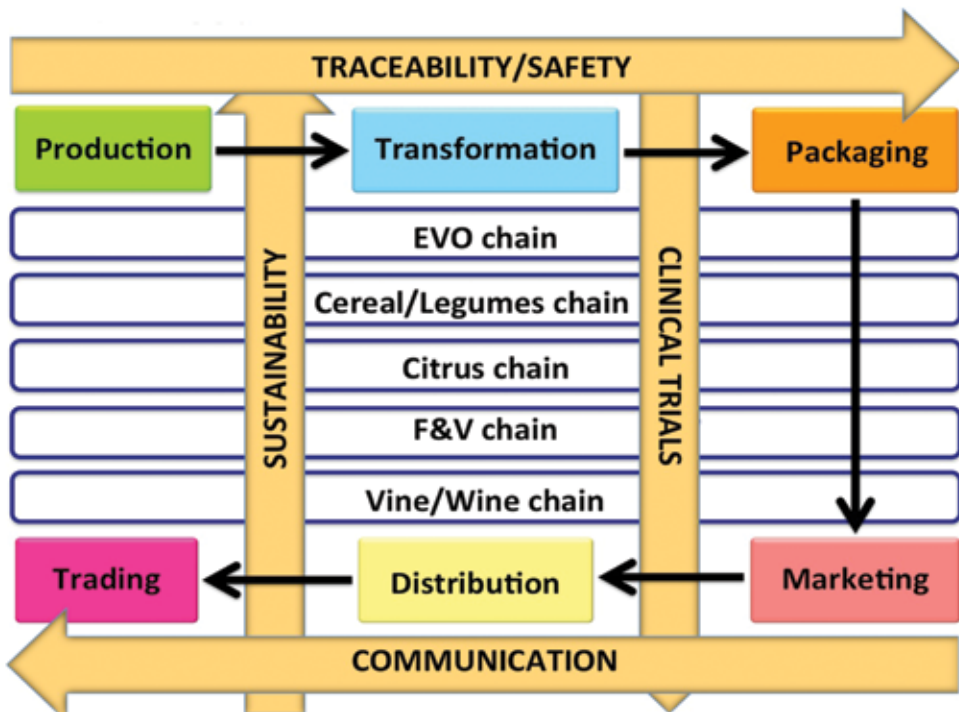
TRACEABILITY/SAFETY

Production

Transformation

Packaging

SUSTAINABILITY

CLINICAL TRIALS

EVO chain

Cereal/Legumes chain

Citrus chain

F&V chain

Vine/Wine chain

Trading

Distribution

Marketing

COMMUNICATION